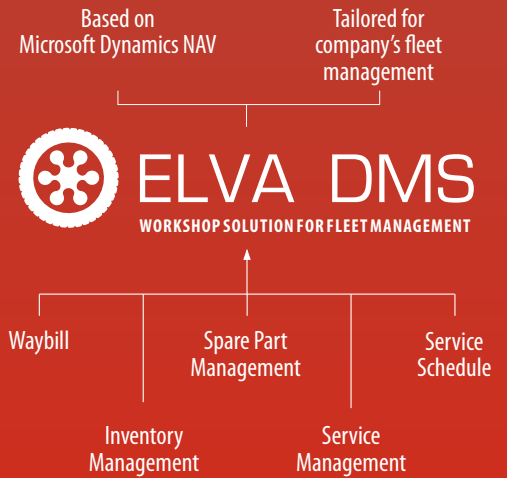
Based on Microsoft Dynamics NAV

Tailored for company's fleet management

ELVA DMS

WORKSHOP SOLUTION FOR FLEET MANAGEMENT

Waybill

Spare Part Management

Service Schedule

Inventory Management

Service Management